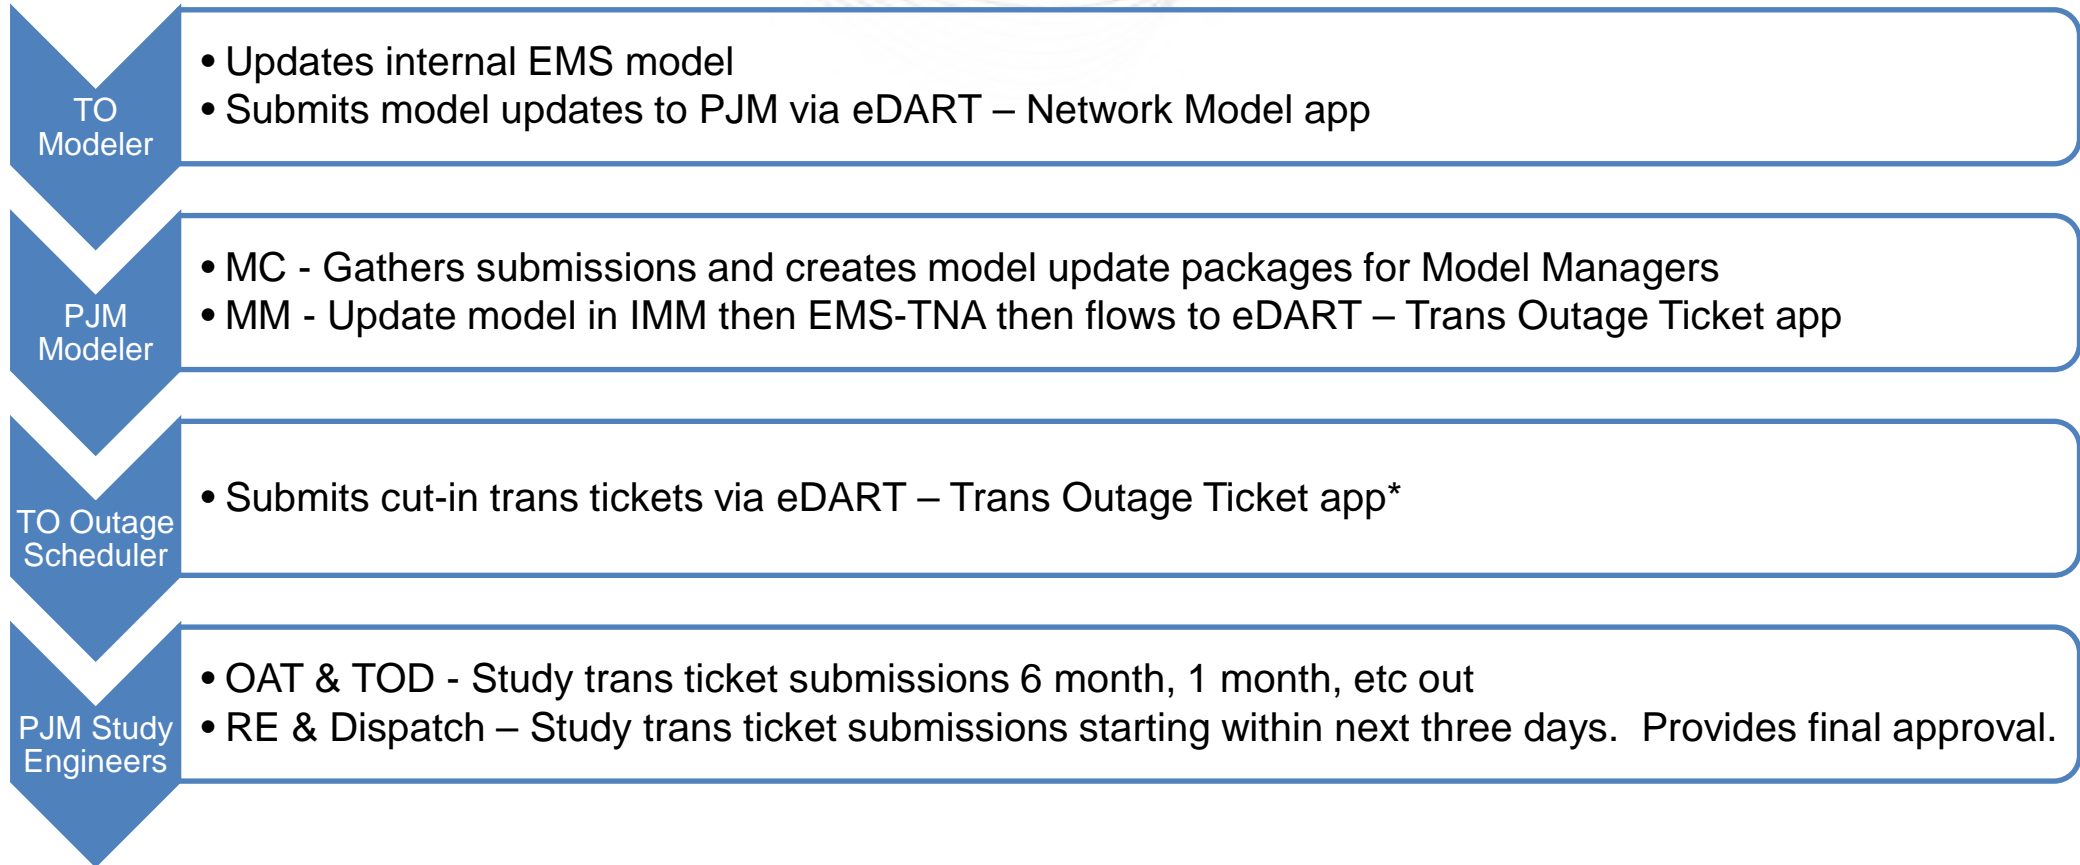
TO Modeler

• Updates internal EMS model
• Submits model updates to PJM via eDART – Network Model app

PJM Modeler

• MC - Gathers submissions and creates model update packages for Model Managers
• MM - Update model in IMM then EMS-TNA then flows to eDART – Trans Outage Ticket app

TO Outage Scheduler

• Submits cut-in trans tickets via eDART – Trans Outage Ticket app*

PJM Study Engineers

• OAT & TOD - Study trans ticket submissions 6 month, 1 month, etc out
• RE & Dispatch – Study trans ticket submissions starting within next three days. Provides final approval.